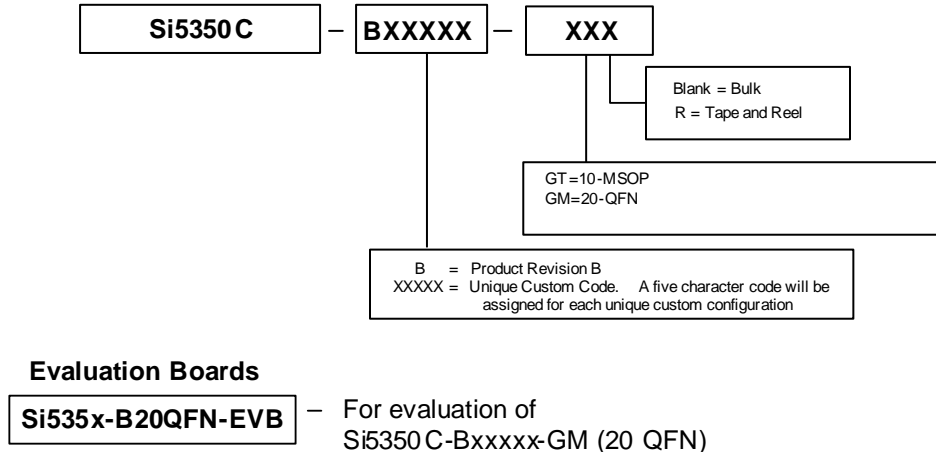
Si5350C – BXXXXX – XXX

Blank = Bulk
R = Tape and Reel

GT=10-MSOP
GM=20-QFN

B = Product Revision B
XXXXX = Unique Custom Code. A five character code will be assigned for each unique custom configuration

Evaluation Boards

Si535x-B20QFN-EVB – For evaluation of Si5350C-Bxxxxx-GM (20 QFN)